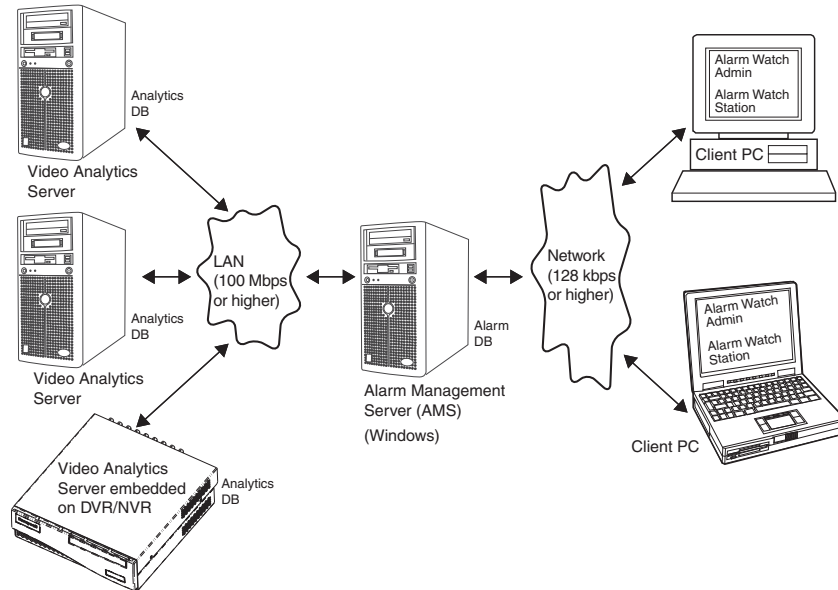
Analytics DB

Video Analytics Server

Analytics DB

Video Analytics Server

Video Analytics Server embedded on DVR/NVR

Analytics DB

LAN (100 Mbps or higher)

Alarm DB

Alarm Management Server (AMS)

(Windows)

Network (128 kbps or higher)

Alarm Watch Admin

Alarm Watch Station

Client PC

Alarm Watch Admin

Alarm Watch Station

Client PC